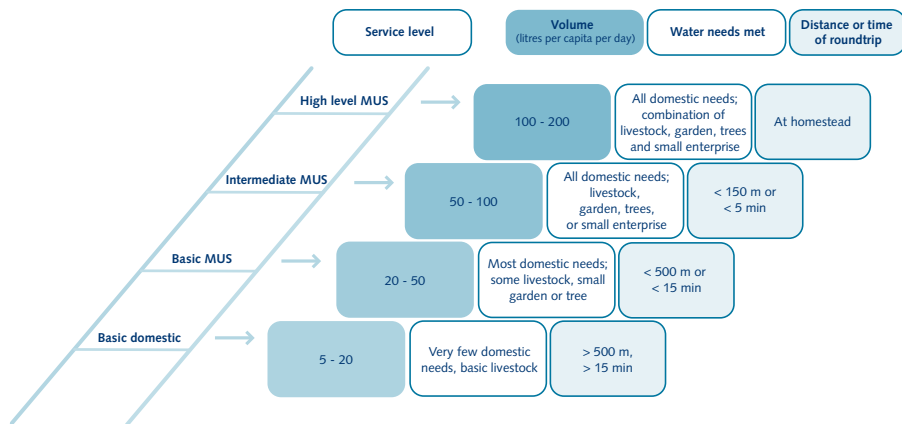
Service level

Volume
(litres per capita per day)

Water needs met

Distance or time of roundtrip

High level MUS

100 - 200

All domestic needs; combination of livestock, garden, trees and small enterprise

At homestead

Intermediate MUS

50 - 100

All domestic needs; livestock, garden, trees, or small enterprise

< 150 m or < 5 min

Basic MUS

20 - 50

Most domestic needs; some livestock, small garden or tree

< 500 m or < 15 min

Basic domestic

5 - 20

Very few domestic needs, basic livestock

> 500 m, > 15 min